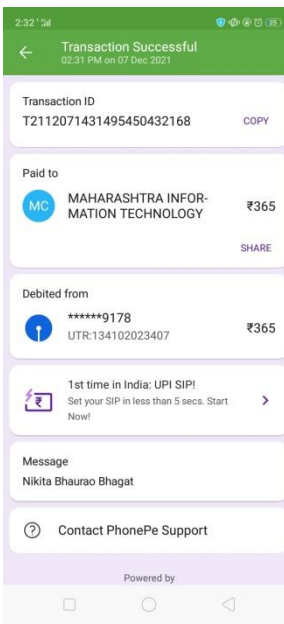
2:32 25

Transaction Successful
02:31 PM on 07 Dec 2021

Transaction ID
T2112071431495450432168
COPY

Paid to
MC
MAHARASHTRA INFORMATION TECHNOLOGY
₹365
SHARE

Debited from
******9178
UTR:134102023407
₹365

1st time in India: UPI SIP!
Set your SIP in less than 5 secs. Start Now!

Message
Nikita Bhaurao Bhagat

Contact PhonePe Support

Powered by